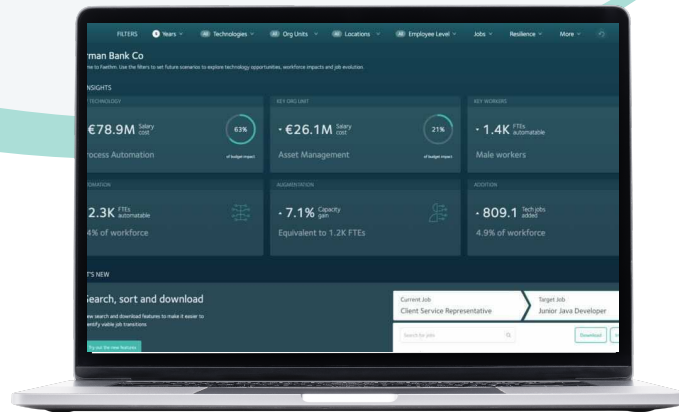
FILTERS 5 Years All Technologies All Org Units All Locations All Employee Level Jobs Resilience More

rman Bank Co

me to Faethm. Use the filters to set future scenarios to explore technology opportunities, workforce impacts and job evolution.

INSIGHTS

TECHNOLOGY

€78.9M Salary cost

63% of budget impact

rocess Automation

KEY ORG UNIT

· €26.1M Salary cost

21% of budget impact

Asset Management

KEY WORKERS

· 1.4K FTEs automatable

Male workers

OMATION

2.3K FTEs automatable

4% of workforce

AUGMENTATION

· 7.1% Capacity gain

Equivalent to 1.2K FTEs

ADDITION

· 809.1 Tech jobs added

4.9% of workforce

T'S NEW

Search, sort and download

ew search and download features to make it easier to entify viable job transitions

Try out the new features

Current Job
Client Service Representative

Target Job
Junior Java Developer

Search for Jobs

Download